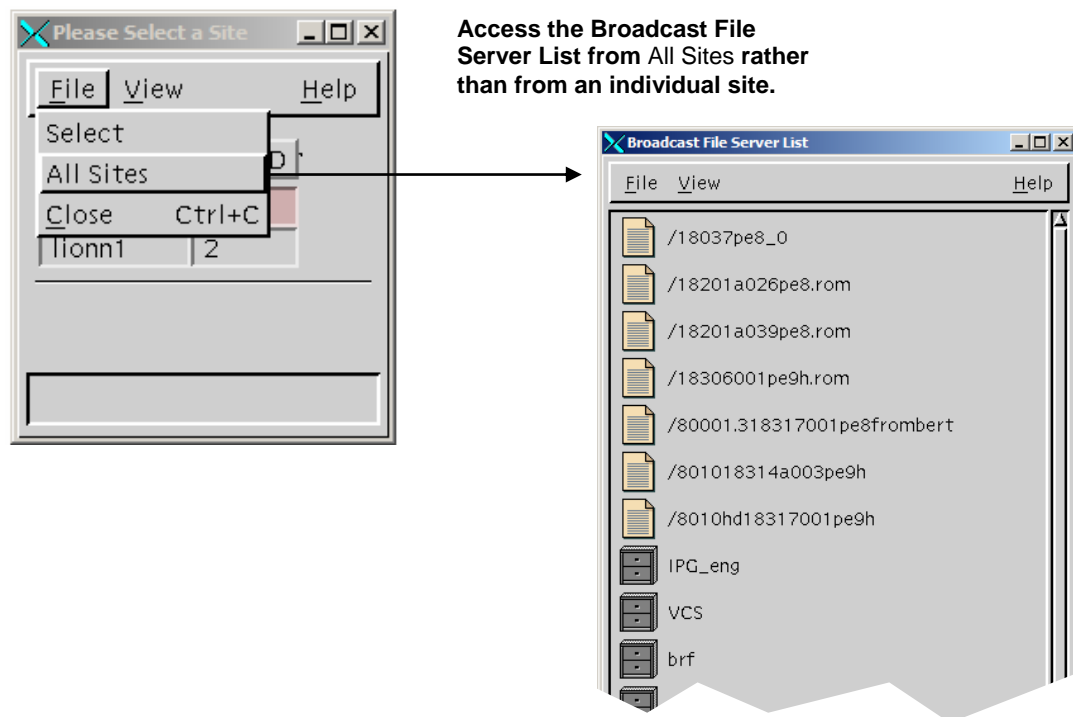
Please Select a Site

File View Help

Select

All Sites

Close Ctrl+C

D

Tionn1 2

Access the Broadcast File Server List from All Sites rather than from an individual site.

Broadcast File Server List

File View Help

/18037pe8_0

/18201a026pe8.rom

/18201a039pe8.rom

/18306001pe9h.rom

/80001.318317001pe8frombert

/801018314a003pe9h

/8010hd18317001pe9h

IPG_eng

VCS

brf